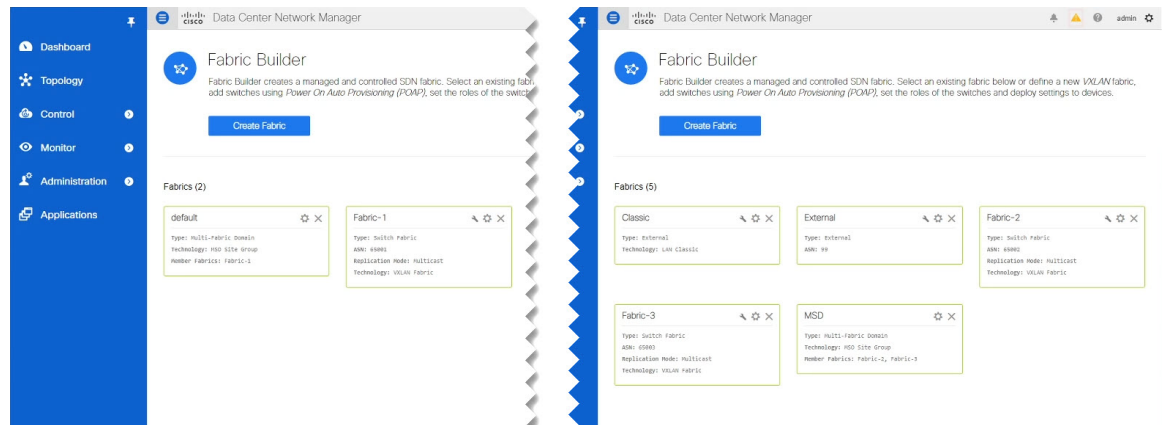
Dashboard
Topology
Control
Monitor
Administration
Applications

cisco Data Center Network Manager

Fabric Builder

Fabric Builder creates a managed and controlled SDN fabric. Select an existing fabri add switches using *Power On Auto Provisioning (POAP)*, set the roles of the switche

Create Fabric

Fabrics (2)

default
Type: Multi-Fabric Domain
Technology: MSD Site Group
Member Fabrics: Fabric-1

Fabric-1
Type: Switch Fabric
ASN: 65001
Replication Mode: Multicast
Technology: VXLAN Fabric

cisco Data Center Network Manager

admin

Fabric Builder

Fabric Builder creates a managed and controlled SDN fabric. Select an existing fabric below or define a new *VXLAN* fabric, add switches using *Power On Auto Provisioning (POAP)*, set the roles of the switches and deploy settings to devices.

Create Fabric

Fabrics (5)

Classic
Type: External
Technology: LAN Classic

External
Type: External
ASN: 99

Fabric-2
Type: Switch Fabric
ASN: 65002
Replication Mode: Multicast
Technology: VXLAN Fabric

Fabric-3
Type: Switch Fabric
ASN: 65003
Replication Mode: Multicast
Technology: VXLAN Fabric

MSD
Type: Multi-Fabric Domain
Technology: MSD Site Group
Member Fabrics: Fabric-2, Fabric-3